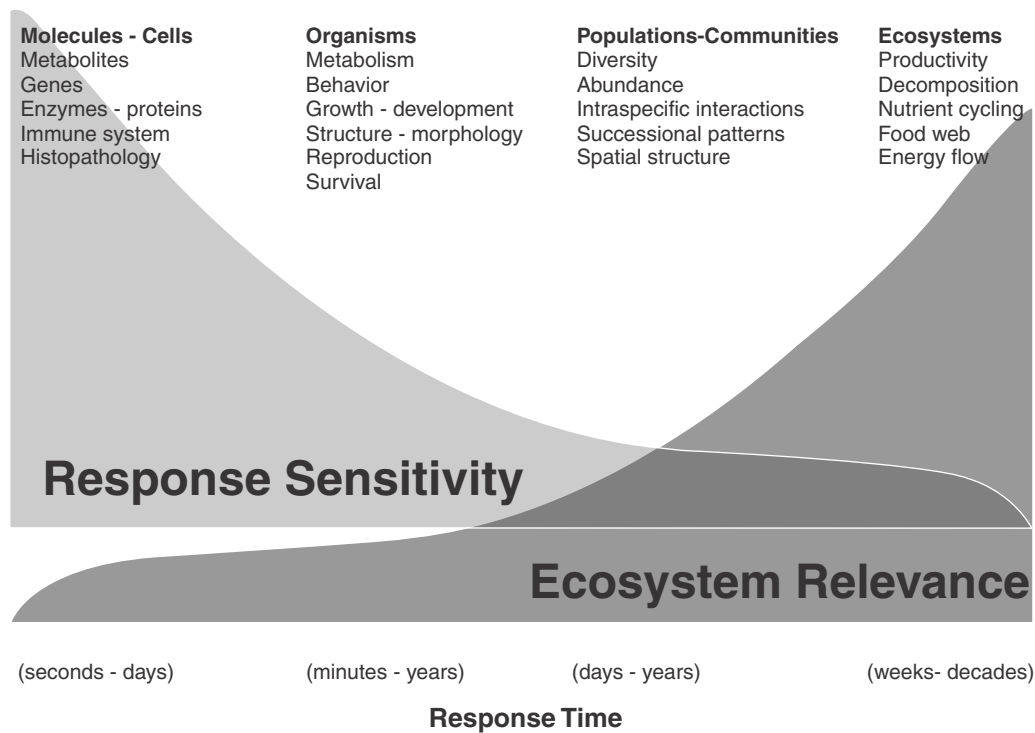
**Molecules - Cells**
Metabolites
Genes
Enzymes - proteins
Immune system
Histopathology

**Organisms**
Metabolism
Behavior
Growth - development
Structure - morphology
Reproduction
Survival

**Populations-Communities**
Diversity
Abundance
Intraspecific interactions
Successional patterns
Spatial structure

**Ecosystems**
Productivity
Decomposition
Nutrient cycling
Food web
Energy flow

**Response Sensitivity**

**Ecosystem Relevance**

(seconds - days)

(minutes - years)

(days - years)

(weeks- decades)

**Response Time**